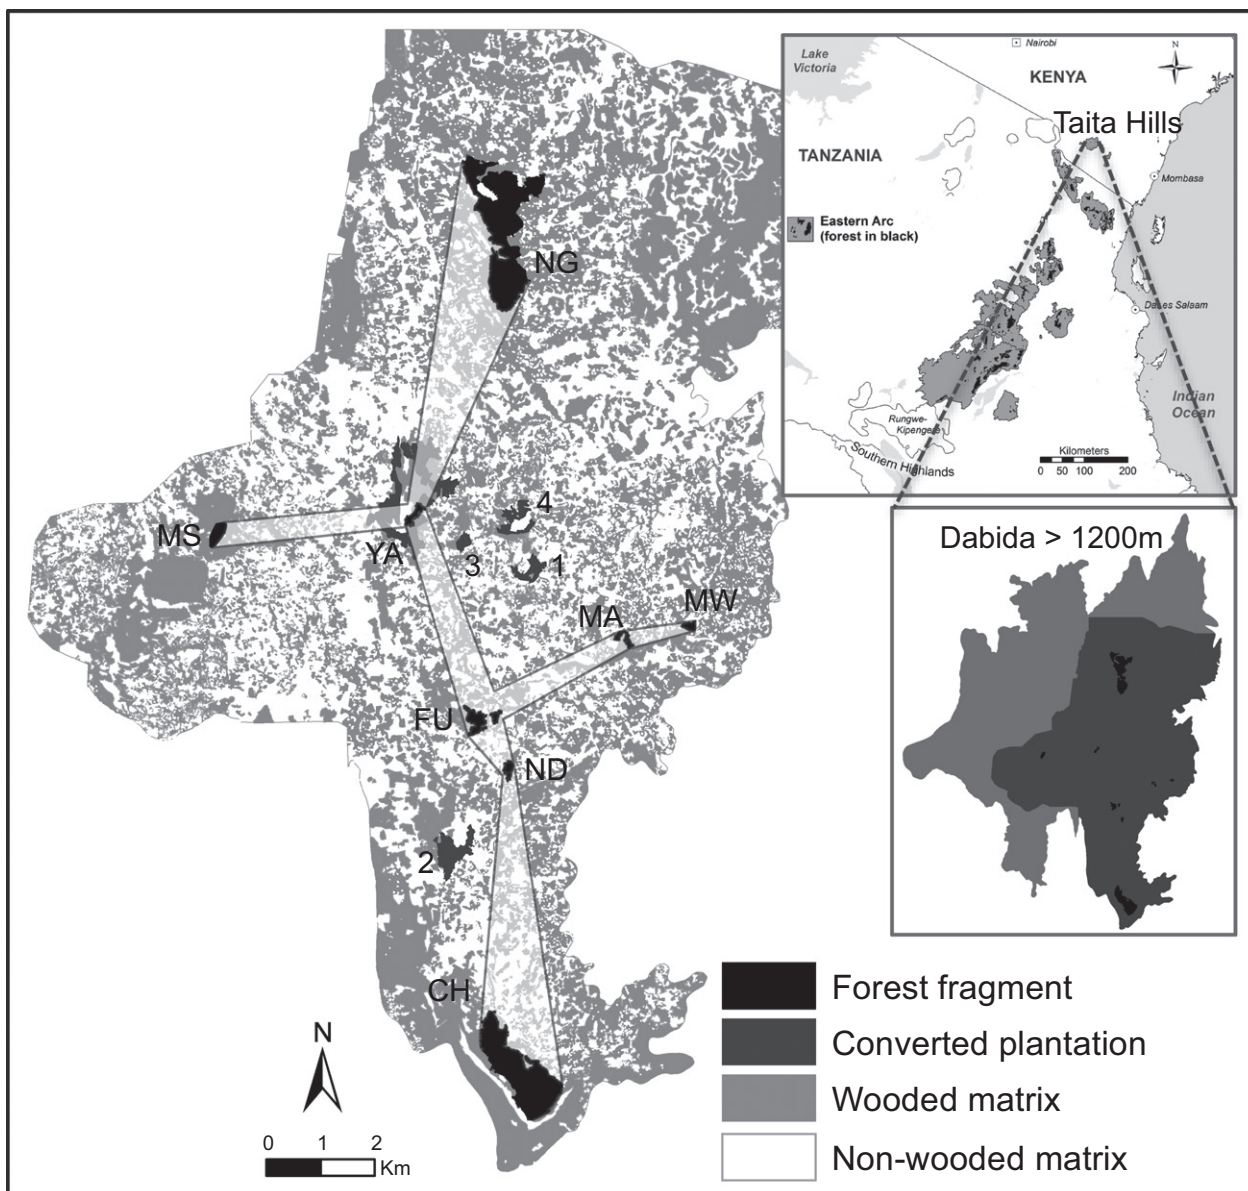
Lake Victoria

Nairobi

KENYA

N

Taita Hills

TANZANIA

Mombasa

Eastern Arc (forest in black)

NG

Dar es Salaam

Indian Ocean

Rungwe-Kipengere

Southern Highlands

Kilometers

0 50 100 200

4

MS

YA

3

1

MA

MW

Dabida > 1200m

FU

ND

2

CH

Forest fragment

Converted plantation

Wooded matrix

Non-wooded matrix

N

0 1 2 Km